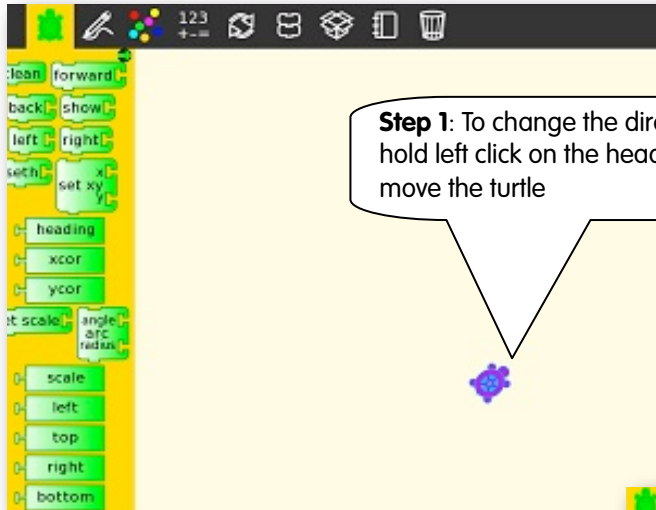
123 +−=

clean forward
back show
left right
seth set xy x y
heading
xcor
ycor
set scale angle arc radius
scale
left
top
right
bottom

**Step 1**: To change the dir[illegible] hold left click on the head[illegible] move the turtle